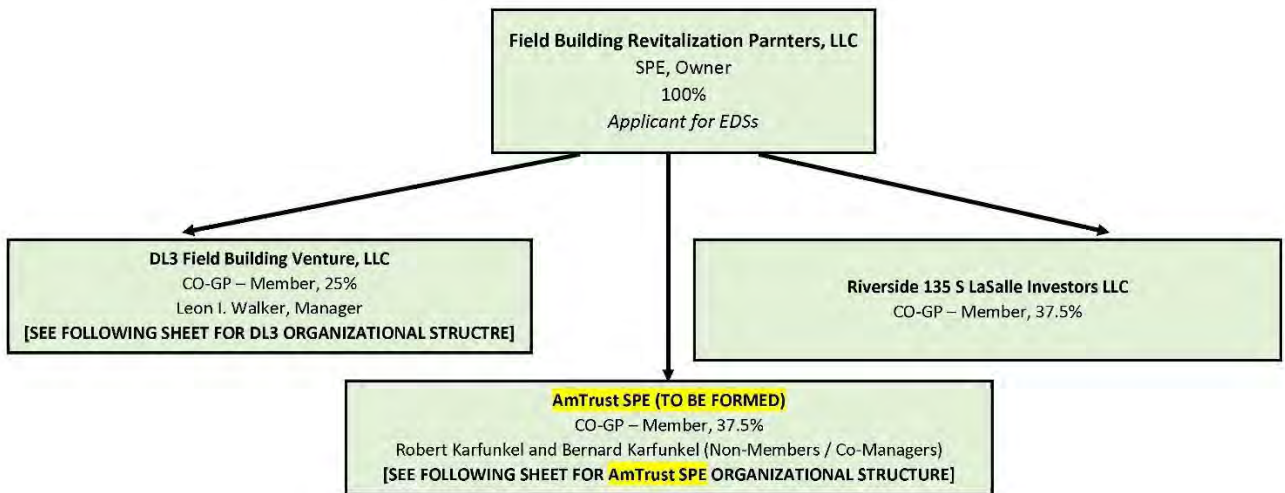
Field Building Revitalization Parnters, LLC
SPE, Owner
100%
Applicant for EDSs

DL3 Field Building Venture, LLC
CO-GP – Member, 25%
Leon I. Walker, Manager
[SEE FOLLOWING SHEET FOR DL3 ORGANIZATIONAL STRUCTRE]

Riverside 135 S LaSalle Investors LLC
CO-GP – Member, 37.5%

AmTrust SPE (TO BE FORMED)
CO-GP – Member, 37.5%
Robert Karfunkel and Bernard Karfunkel (Non-Members / Co-Managers)
[SEE FOLLOWING SHEET FOR AmTrust SPE ORGANIZATIONAL STRUCTURE]